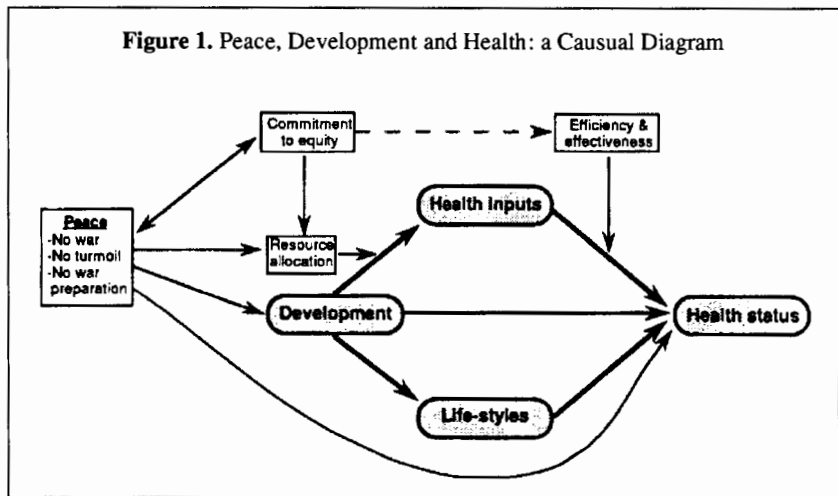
Figure 1. Peace, Development and Health: a Causual Diagram

Commitment to equity

Efficiency & effectiveness

Peace
-No war
-No turmoil
-No war preparation

Resource allocation

Health inputs

Development

Health status

Life-styles